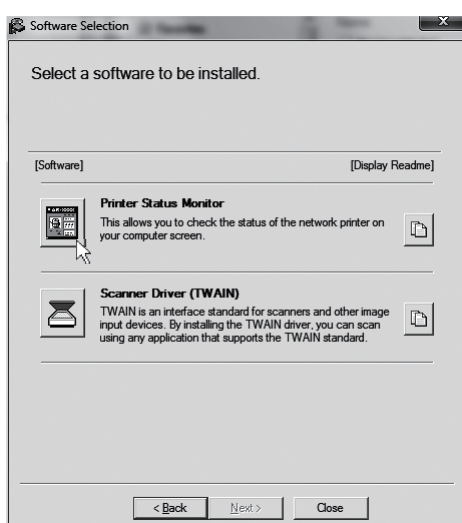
Software Selection

Select a software to be installed.

[Software]

[Display Readme]

Printer Status Monitor
This allows you to check the status of the network printer on your computer screen.

Scanner Driver (TWAIN)
TWAIN is an interface standard for scanners and other image input devices. By installing the TWAIN driver, you can scan using any application that supports the TWAIN standard.

< Back
Next >
Close